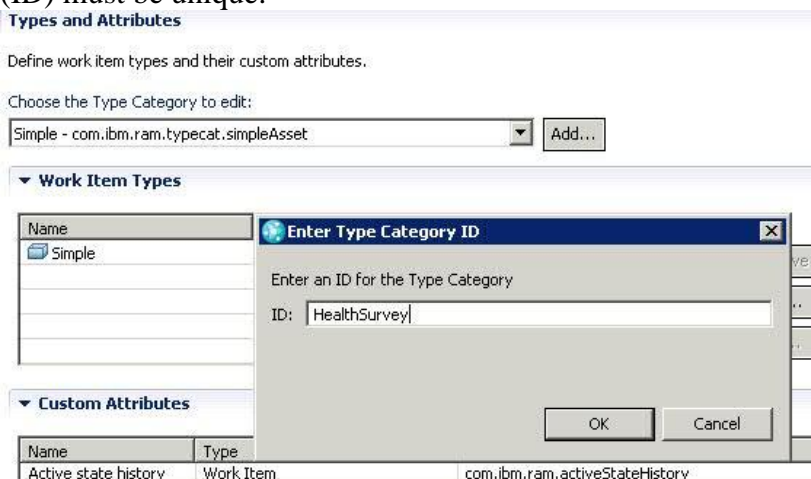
(ID) must be unique.

Types and Attributes

Define work item types and their custom attributes.

Choose the Type Category to edit:

Simple - com.ibm.ram.typecat.simpleAsset

Add...

▾ Work Item Types

| Name |
|---|
| Simple |

Enter Type Category ID

Enter an ID for the Type Category

ID: HealthSurvey

OK Cancel

▾ Custom Attributes

| Name | Type | |
|---|---|---|
| Active state history | Work Item | com.ibm.ram.activeStateHistory |